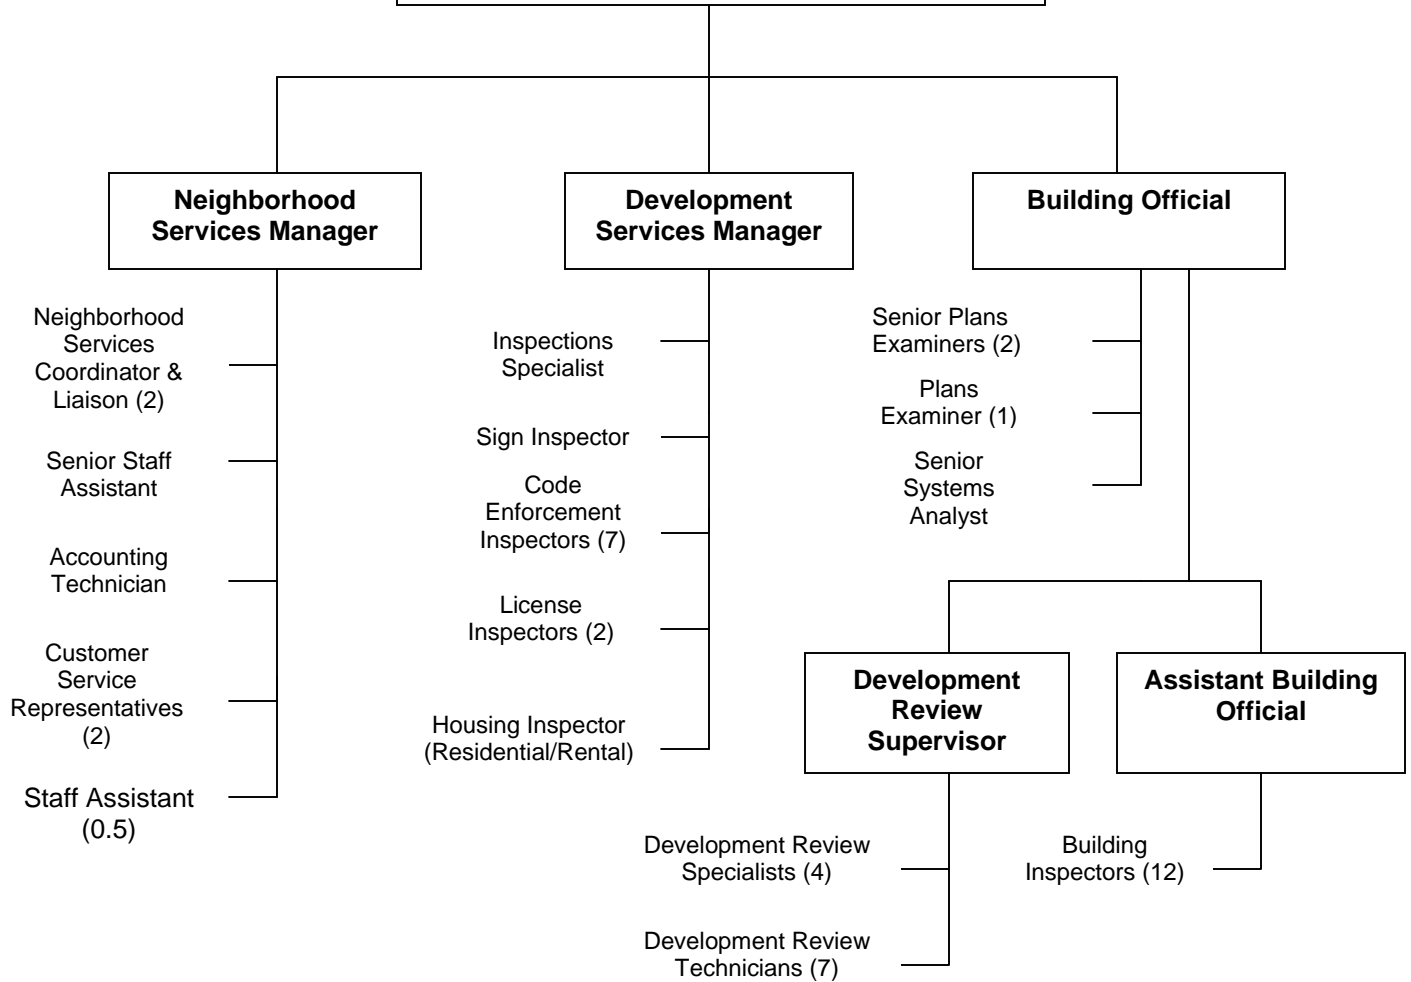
Neighborhood Services Manager

Neighborhood Services Coordinator & Liaison (2)

Senior Staff Assistant

Accounting Technician

Customer Service Representatives (2)

Staff Assistant (0.5)

Development Services Manager

Inspections Specialist

Sign Inspector

Code Enforcement Inspectors (7)

License Inspectors (2)

Housing Inspector (Residential/Rental)

Building Official

Senior Plans Examiners (2)

Plans Examiner (1)

Senior Systems Analyst

Development Review Supervisor

Development Review Specialists (4)

Development Review Technicians (7)

Assistant Building Official

Building Inspectors (12)